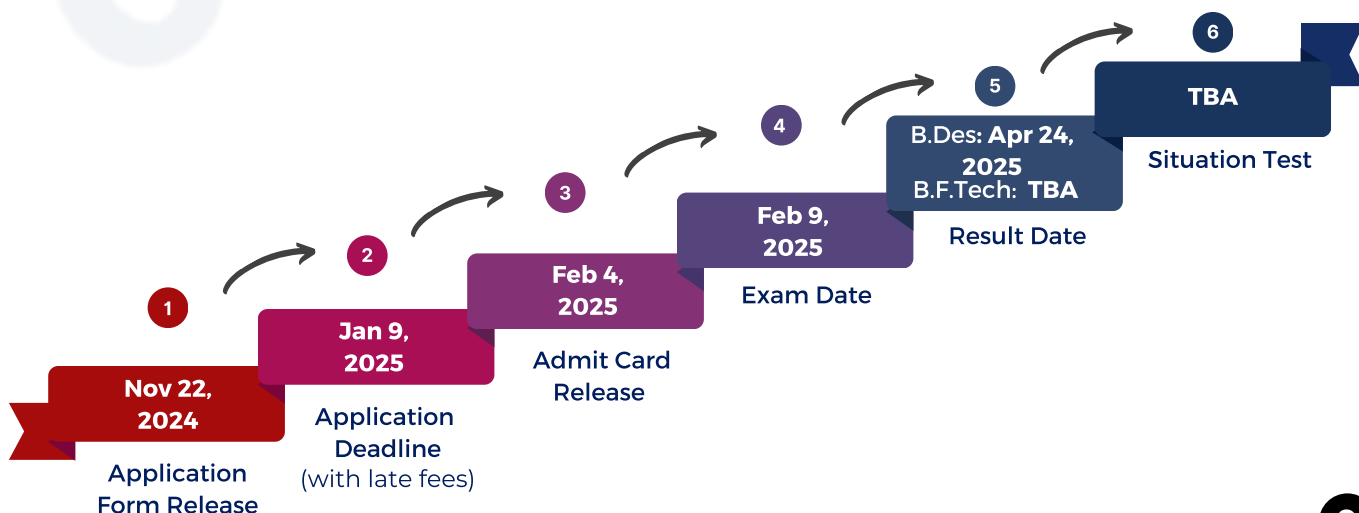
1

Nov 22, 2024

Application Form Release

2

Jan 9, 2025

Application Deadline (with late fees)

3

Feb 4, 2025

Admit Card Release

4

Feb 9, 2025

Exam Date

5

B.Des: Apr 24, 2025
B.F.Tech: TBA

Result Date

6

TBA

Situation Test